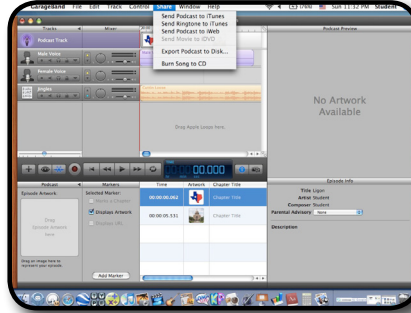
GarageBand File Edit Track Control Share Window Help

Sun 11:32 PM Student

Send Podcast to iTunes
Send Ringtone to iTunes
Send Podcast to iWeb
Send Movie to iDVD
Export Podcast to Disk...
Burn Song to CD

Tracks
Mixer
Podcast Track
Male Voice
Female Voice
Jingles

Podcast Preview

No Artwork Available

Drag Apple Loops here.

00.000

Podcast
Markers
Episode Artwork
Drag Episode Artwork here
Drag an image here to represent your episode.
Selected Marker:
Marks a Chapter
Displays Artwork
Displays URL

Time
Artwork
Chapter Title
00:00:00.062
Chapter Title
00:00:05.531
Chapter Title

Add Marker

Episode Info
Title Lepu
Artist Student
Composer Student
Parental Advisory None
Description